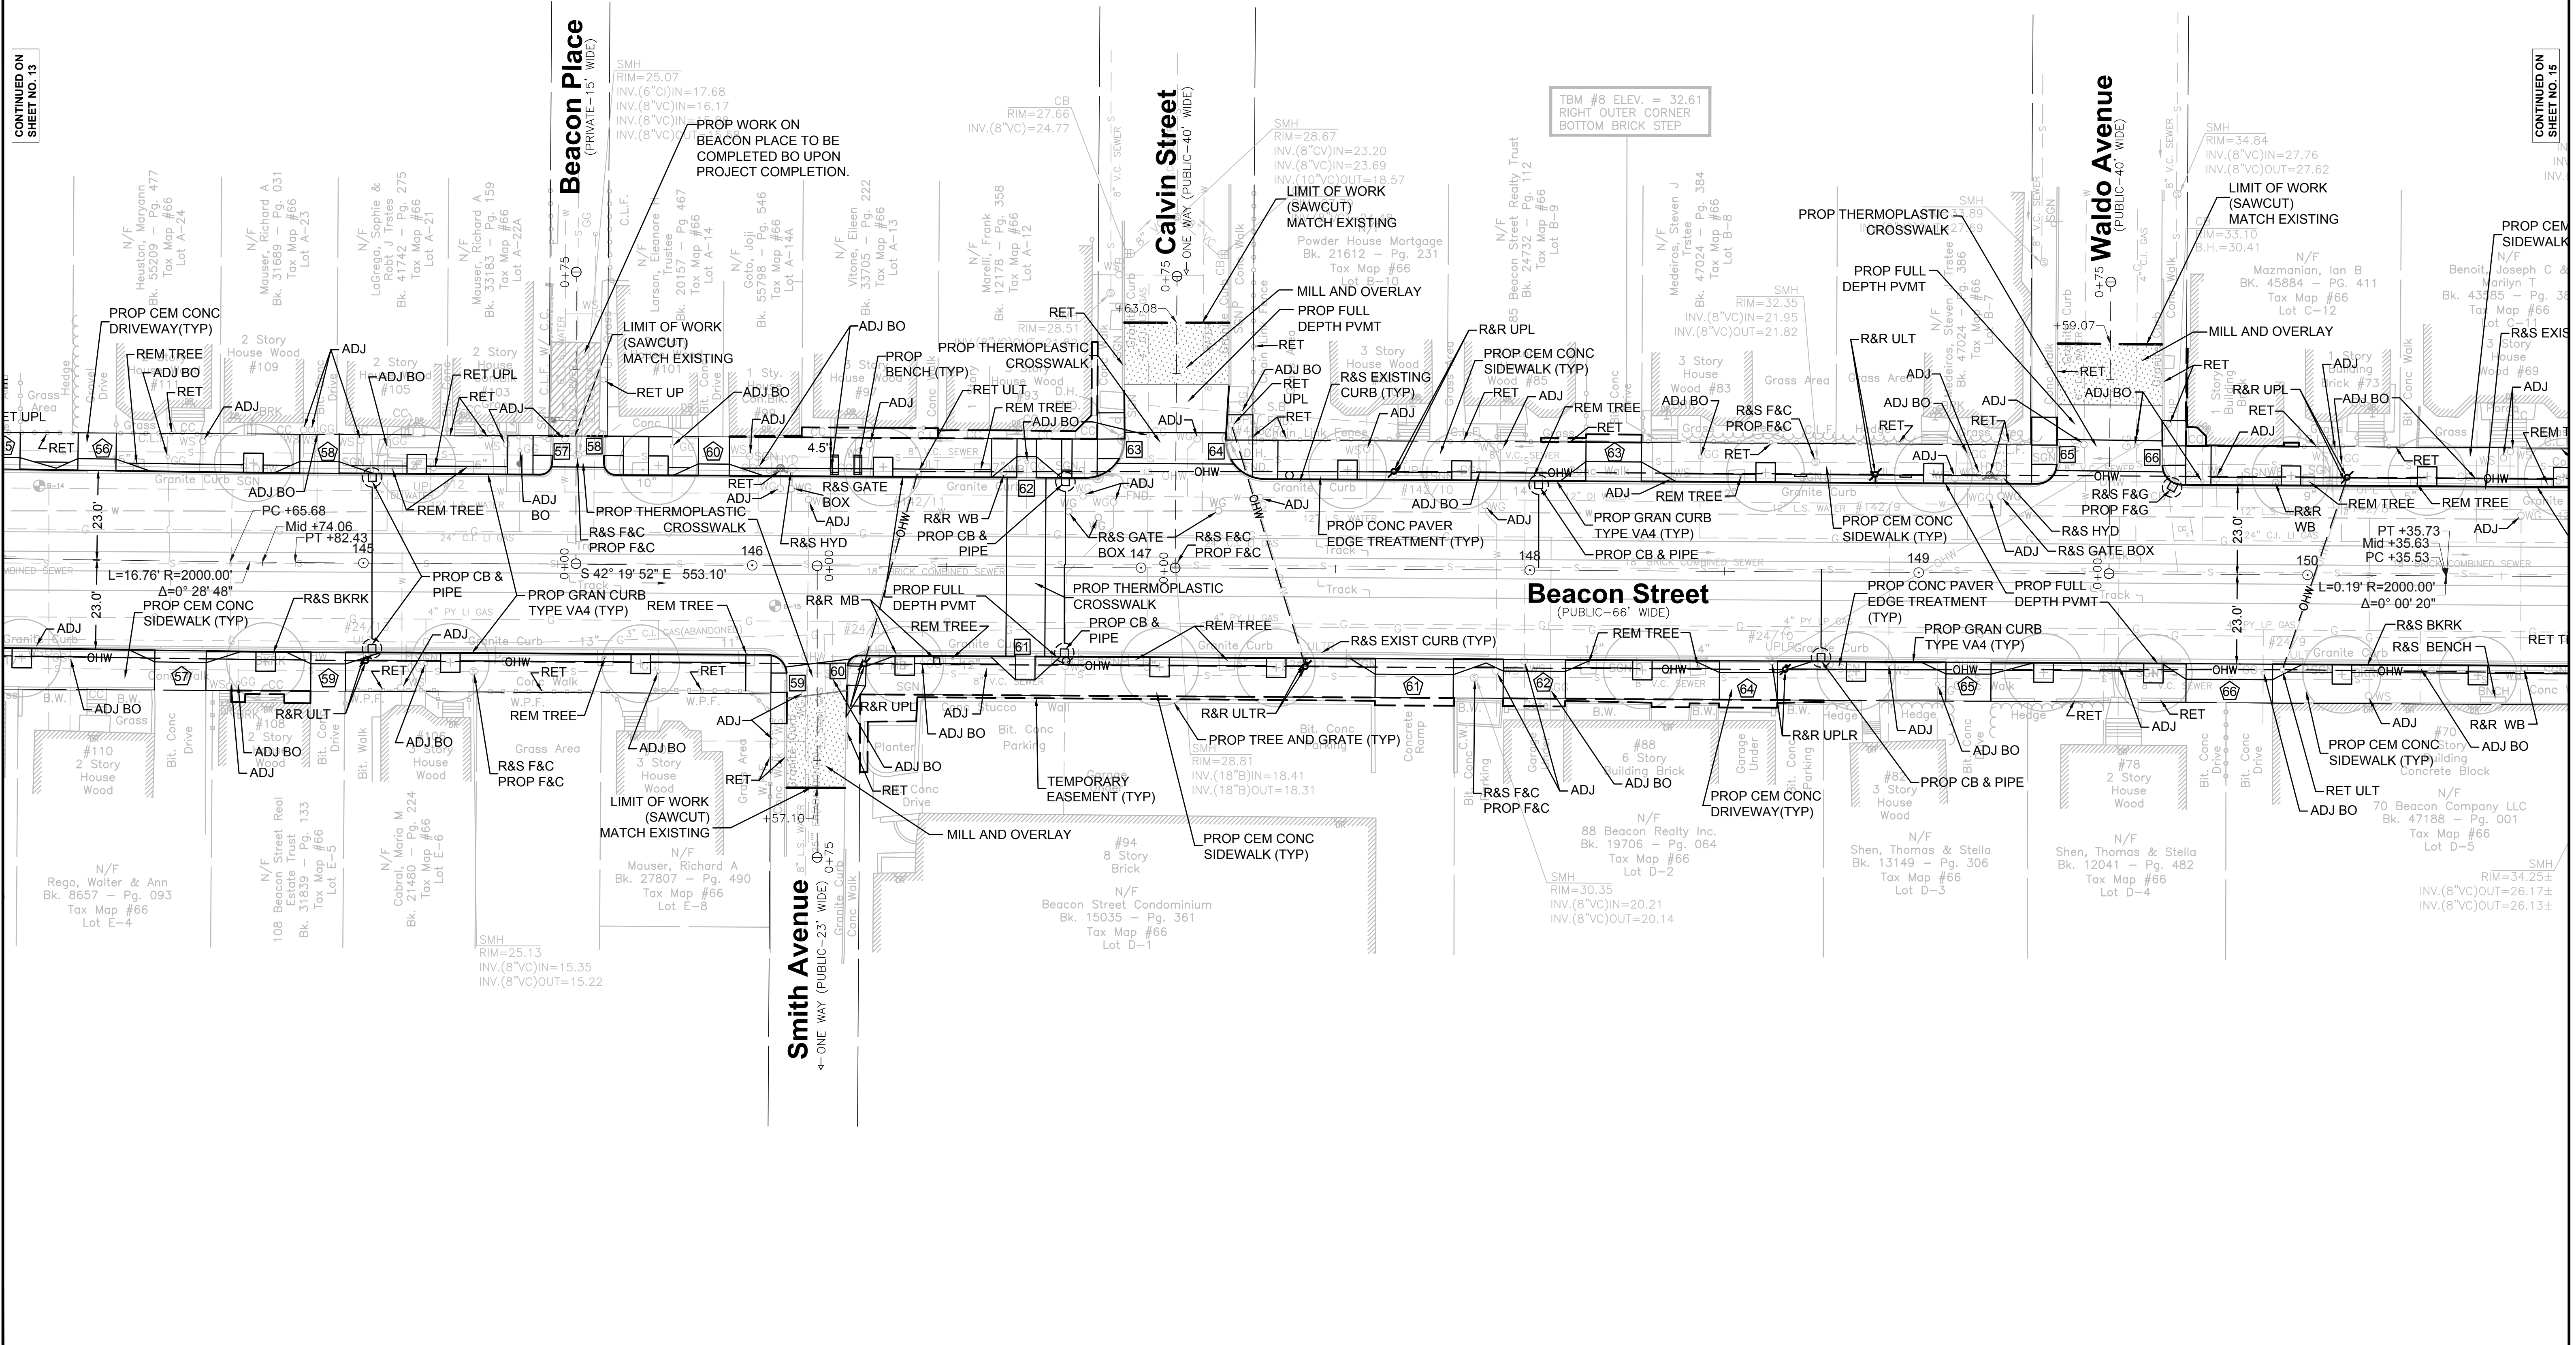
CONTINUED ON SHEET NO. 13

CONTINUED ON SHEET NO. 15

Beacon Place
(PRIVATE–15' WIDE)

Calvin Street
← ONE WAY (PUBLIC–40' WIDE)

Waldo Avenue
(PUBLIC–40' WIDE)

Smith Avenue
← ONE WAY (PUBLIC–23' WIDE)

Beacon Street
(PUBLIC–66' WIDE)

TBM #8 ELEV. = 32.61
RIGHT OUTER CORNER
BOTTOM BRICK STEP

SMH
RIM=25.07
INV.(6"CI)IN=17.68
INV.(8"VC)IN=16.17
INV.(8"VC)IN
INV.(8"VC)OUT

PROP WORK ON BEACON PLACE TO BE COMPLETED BO UPON PROJECT COMPLETION.

CB
RIM=27.66
INV.(8"VC)=24.77

SMH
RIM=28.67
INV.(8"CV)IN=23.20
INV.(8"VC)IN=23.69
INV.(10"VC)OUT=18.57

LIMIT OF WORK (SAWCUT) MATCH EXISTING

SMH
RIM=34.84
INV.(8"VC)IN=27.76
INV.(8"VC)OUT=27.62

LIMIT OF WORK (SAWCUT) MATCH EXISTING

PROP THERMOPLASTIC CROSSWALK

PROP FULL DEPTH PVMT

MILL AND OVERLAY

PROP CEM CONC SIDEWALK

R&S EXIS

N/F Houston, Maryann Bk. 55209 – Pg. 477 Tax Map #66 Lot A–24

N/F Mauser, Richard A Bk. 31689 – Pg. 031 Tax Map #66 Lot A–23

N/F LaGrega, Sophie & Robt. J Trstes Bk. 41742 – Pg. 275 Tax Map #66 Lot A–21

N/F Mauser, Richard A Bk. 33183 – Pg. 159 Tax Map #66 Lot A–22A

N/F Larson, Eleanore Trustee Bk. 20157 – Pg. 467 Tax Map #66 Lot A–14

N/F Goto, Joji Bk. 55798 – Pg. 546 Tax Map #66 Lot A–14A

N/F Vitone, Eileen Bk. 33705 – Pg. 222 Tax Map #66 Lot A–13

N/F Marelli, Frank Bk. 12178 – Pg. 358 Tax Map #66 Lot A–12

Powder House Mortgage Bk. 21612 – Pg. 231 Tax Map #66 Lot B–10

N/F 85 Beacon Street Realty Trust Bk. 24732 – Pg. 112 Tax Map #66 Lot B–9

N/F Medeiros, Steven J Trstee Bk. 47024 – Pg. 384 Tax Map #66 Lot B–8

SMH
RIM=32.35
INV.(8"VC)IN=21.95
INV.(8"VC)OUT=21.82

Medeiros, Steven J Trstee Bk. 47024 – Pg. 386 Tax Map #66 Lot B–7

SMH
RIM=33.10
B.H.=30.41

N/F Mazmanian, Ian B BK. 45884 – PG. 411 Tax Map #66 Lot C–12

N/F Benoit, Joseph C & Marilyn T Bk. 43585 – Pg. 38 Tax Map #66 Lot C–11

PROP CEM CONC DRIVEWAY(TYP)
REM TREE
ADJ BO
RET
ADJ
RET UPL
RET
ADJ BO
ADJ
RET UPL
RET
ADJ
LIMIT OF WORK (SAWCUT) MATCH EXISTING
RET UP
ADJ BO
ADJ BO
PROP BENCH (TYP)
ADJ
PROP THERMOPLASTIC CROSSWALK
RET ULT
REM TREE
ADJ BO
RET
+63.08
MILL AND OVERLAY
PROP FULL DEPTH PVMT
RET
ADJ BO
RET
UPL
RET
R&R UPL
PROP CEM CONC SIDEWALK (TYP)
RET
ADJ
R&S EXISTING CURB (TYP)
ADJ
REM TREE
RET
ADJ BO
R&S F&C
PROP F&C
RET
R&R ULT
ADJ
ADJ BO
RET
ADJ
ADJ
RET
+59.07
RET
ADJ BO
RET
R&R UPL
RET
ADJ BO
ADJ
ADJ
REM T

2 Story House Wood #109
2 Story House #105
2 Story House #103
#111
1 Sty. #101
3 Story House Wood #85
3 Story House Wood #83
1 Story Building Brick #73
3 Story House Wood #69

ADJ BO
PC +65.68
Mid +74.06
PT +82.43
REM TREE
ADJ BO
PROP THERMOPLASTIC CROSSWALK
R&S F&C
PROP F&C
RET
ADJ
R&S GATE BOX
ADJ
R&S HYD
4.5'
R&R WB
PROP CB & PIPE
ADJ
R&S GATE BOX 147
R&S F&C
PROP F&C
ADJ
PROP CONC PAVER EDGE TREATMENT (TYP)
ADJ BO
ADJ
PROP GRAN CURB TYPE VA4 (TYP)
PROP CB & PIPE
ADJ
REM TREE
PROP CEM CONC SIDEWALK (TYP)
R&S HYD
R&S GATE BOX
ADJ
R&S F&G
PROP F&G
R&R WB
REM TREE
REM TREE
PT +35.73
Mid +35.63
PC +35.53
ADJ

145
146
148
149
150
0+00
L=16.76' R=2000.00'
Δ=0° 28' 48"
S 42° 19' 52" E 553.10'
L=0.19' R=2000.00'
Δ=0° 00' 20"
23.0'
23.0'
23.0'
23.0'

ADJ
PROP CEM CONC SIDEWALK (TYP)
R&S BKRK
PROP CB & PIPE
PROP GRAN CURB TYPE VA4 (TYP)
REM TREE
R&R MB
PROP FULL DEPTH PVMT
REM TREE
PROP THERMOPLASTIC CROSSWALK
PROP CB & PIPE
REM TREE
R&S EXIST CURB (TYP)
REM TREE
PROP CONC PAVER EDGE TREATMENT (TYP)
PROP FULL DEPTH PVMT
PROP GRAN CURB TYPE VA4 (TYP)
R&S BKRK
R&S BENCH
RET T

ADJ BO
R&R ULT
ADJ BO
ADJ
ADJ
RET
ADJ BO
R&S F&C
PROP F&C
RET
REM TREE
RET
ADJ
ADJ BO
RET
LIMIT OF WORK (SAWCUT) MATCH EXISTING
+57.10
R&R UPL
ADJ
ADJ BO
ADJ BO
RET
MILL AND OVERLAY
TEMPORARY EASEMENT (TYP)
R&R ULTR
PROP TREE AND GRATE (TYP)
PROP CEM CONC SIDEWALK (TYP)
R&S F&C
PROP F&C
ADJ
ADJ BO
R&R UPLR
PROP CEM CONC DRIVEWAY(TYP)
PROP CB & PIPE
ADJ
ADJ BO
RET
RET
ADJ
ADJ
PROP CEM CONC SIDEWALK (TYP)
RET ULT
ADJ BO
R&R WB
ADJ BO

#110 2 Story House Wood
#108 2 Story House Wood
#106 Story House Wood
3 Story House Wood
#88 6 Story Building Brick
#82 3 Story House Wood
#78 2 Story House Wood
#70 Story Building Concrete Block
#94 8 Story Brick

N/F Rego, Walter & Ann Bk. 8657 – Pg. 093 Tax Map #66 Lot E–4
N/F 108 Beacon Street Real Estate Trust Bk. 31839 – Pg. 133 Tax Map #66 Lot E–5
N/F Cabral, Maria M Bk. 21480 – Pg. 224 Tax Map #66 Lot E–6
N/F Mauser, Richard A Bk. 27807 – Pg. 490 Tax Map #66 Lot E–8
N/F Beacon Street Condominium Bk. 15035 – Pg. 361 Tax Map #66 Lot D–1
N/F 88 Beacon Realty Inc. Bk. 19706 – Pg. 064 Tax Map #66 Lot D–2
N/F Shen, Thomas & Stella Bk. 13149 – Pg. 306 Tax Map #66 Lot D–3
N/F Shen, Thomas & Stella Bk. 12041 – Pg. 482 Tax Map #66 Lot D–4
N/F 70 Beacon Company LLC Bk. 47188 – Pg. 001 Tax Map #66 Lot D–5

SMH
RIM=25.13
INV.(8"VC)IN=15.35
INV.(8"VC)OUT=15.22

SMH
RIM=28.81
INV.(18"B)IN=18.41
INV.(18"B)OUT=18.31

SMH
RIM=30.35
INV.(8"VC)IN=20.21
INV.(8"VC)OUT=20.14

SMH
RIM=34.25±
INV.(8"VC)OUT=26.17±
INV.(8"VC)OUT=26.13±

56 57 58 59 60 61 62 63 64 65 66